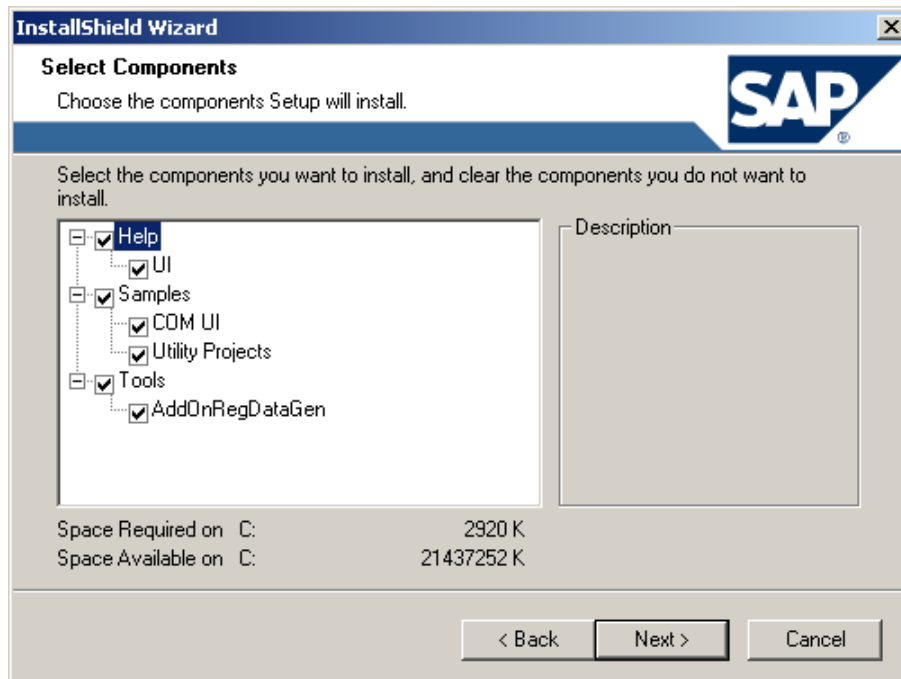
InstallShield Wizard

Select Components

Choose the components Setup will install.

SAP®

Select the components you want to install, and clear the components you do not want to install.

Help
UI
Samples
COM UI
Utility Projects
Tools
AddOnRegDataGen

Description

Space Required on C: 2920 K
Space Available on C: 21437252 K

< Back
Next >
Cancel